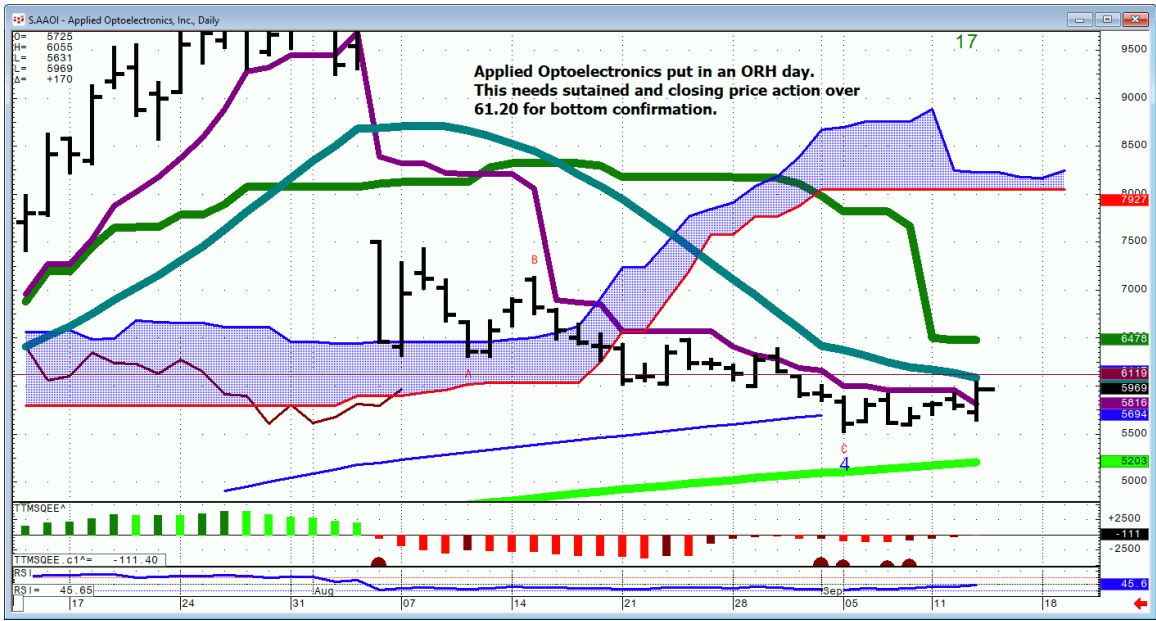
S.AAOI - Applied Optoelectronics, Inc., Daily

O= 5725
H= 6055
L= 5631
L= 5969
Δ= +170

17

Applied Optoelectronics put in an ORH day. This needs sutained and closing price action over 61.20 for bottom confirmation.

9500
9000
8500
8000
7927
7500
7000
6478
6119
5969
5816
5694
5500
5203
5000

B
A
C
4

TTMSQEE^
+2500
-111
-2500
TTMSQEE.c1^= -111.40

RSI
RSI= 45.65
45.6

17 24 31 Aug 07 14 21 28 Sep 05 11 18